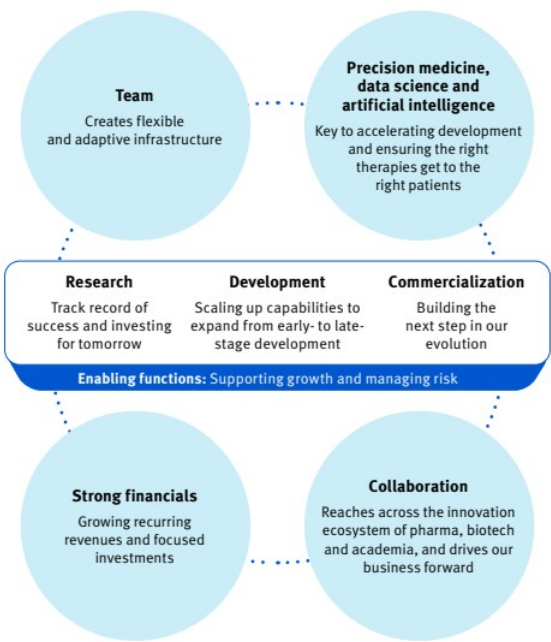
Team
Creates flexible and adaptive infrastructure

Precision medicine, data science and artificial intelligence
Key to accelerating development and ensuring the right therapies get to the right patients

Research
Track record of success and investing for tomorrow

Development
Scaling up capabilities to expand from early- to late-stage development

Commercialization
Building the next step in our evolution

Enabling functions: Supporting growth and managing risk

Strong financials
Growing recurring revenues and focused investments

Collaboration
Reaches across the innovation ecosystem of pharma, biotech and academia, and drives our business forward